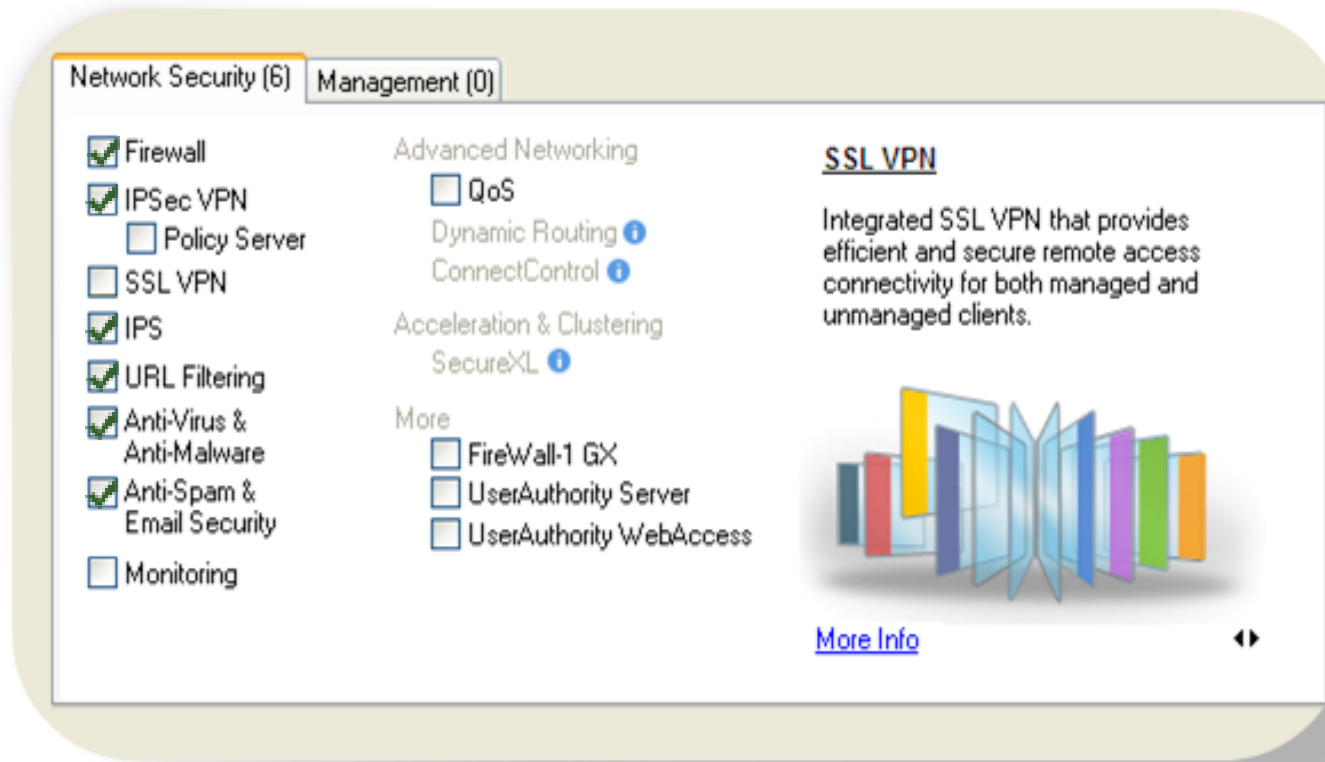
Network Security (6) | Management (0)

Firewall
IPSec VPN
Policy Server
SSL VPN
IPS
URL Filtering
Anti-Virus & Anti-Malware
Anti-Spam & Email Security
Monitoring

Advanced Networking
QoS
Dynamic Routing
ConnectControl
Acceleration & Clustering
SecureXL
More
FireWall-1 GX
UserAuthority Server
UserAuthority WebAccess

SSL VPN

Integrated SSL VPN that provides efficient and secure remote access connectivity for both managed and unmanaged clients.

More Info